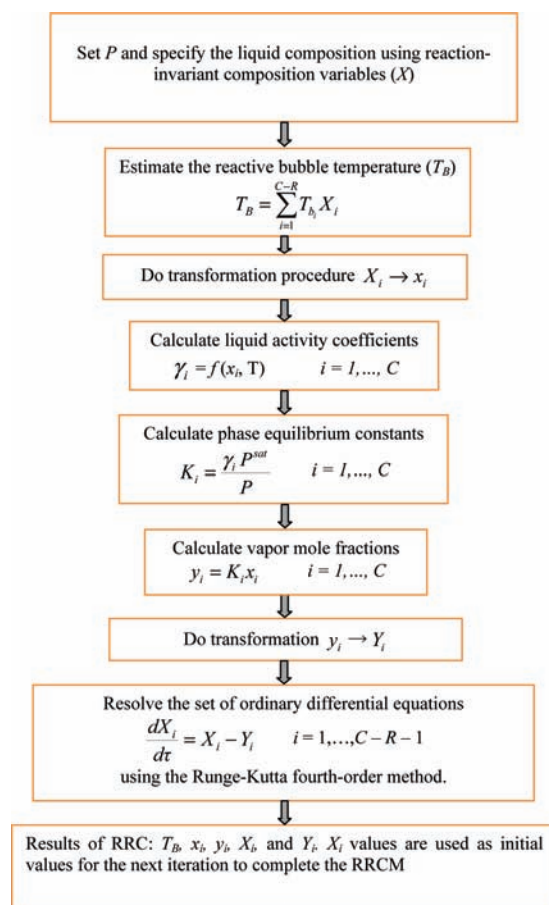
Set $P$ and specify the liquid composition using reaction-invariant composition variables ($X$)

Estimate the reactive bubble temperature ($T_B$)
$T_B = \sum_{i=1}^{C-R} T_{b_i} X_i$

Do transformation procedure $X_i \rightarrow x_i$

Calculate liquid activity coefficients
$\gamma_i = f(x_i, \text{T})$ $i = 1,..., C$

Calculate phase equilibrium constants
$K_i = \frac{\gamma_i P^{sat}}{P}$ $i = 1,..., C$

Calculate vapor mole fractions
$y_i = K_i x_i$ $i = 1,..., C$

Do transformation $y_i \rightarrow Y_i$

Resolve the set of ordinary differential equations
$\frac{dX_i}{d\tau} = X_i - Y_i$ $i = 1,\ldots,C-R-1$
using the Runge-Kutta fourth-order method.

Results of RRC: $T_B$, $x_i$, $y_i$, $X_i$, and $Y_i$. $X_i$ values are used as initial values for the next iteration to complete the RRCM